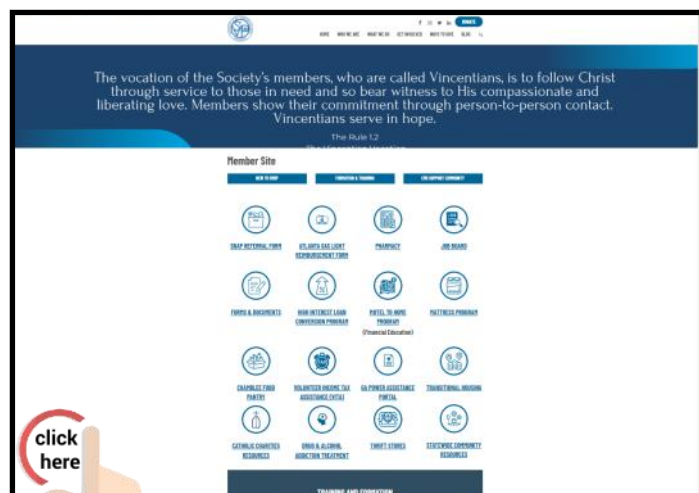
DONATE

HOME WHO WE ARE WHAT WE DO GET INVOLVED WAYS TO GIVE BLOG

The vocation of the Society's members, who are called Vincentians, is to follow Christ through service to those in need and so bear witness to His compassionate and liberating love. Members show their commitment through person-to-person contact. Vincentians serve in hope.

The Rule 1.2

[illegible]

Member Site

NEW TO SVDP FORMATION & TRAINING SVDP SUPPORT COMMUNITY

SNAP REFERRAL FORM

ATLANTA GAS LIGHT REIMBURSEMENT FORM

PHARMACY

JOB BOARD

FORMS & DOCUMENTS

HIGH INTEREST LOAN CONVERSION PROGRAM

PORTAL TO HOPE PROGRAM (Financial Education)

MATTRESS PROGRAM

CHAMBLEE FOOD PANTRY

VOLUNTEER INCOME TAX ASSISTANCE (VITA)

GA POWER ASSISTANCE PORTAL

TRANSITIONAL HOUSING

CATHOLIC CHARITIES RESOURCES

DRUG & ALCOHOL ADDICTION TREATMENT

THRIFT STORES

STATEWIDE COMMUNITY RESOURCES

TRAINING AND FORMATION

click here